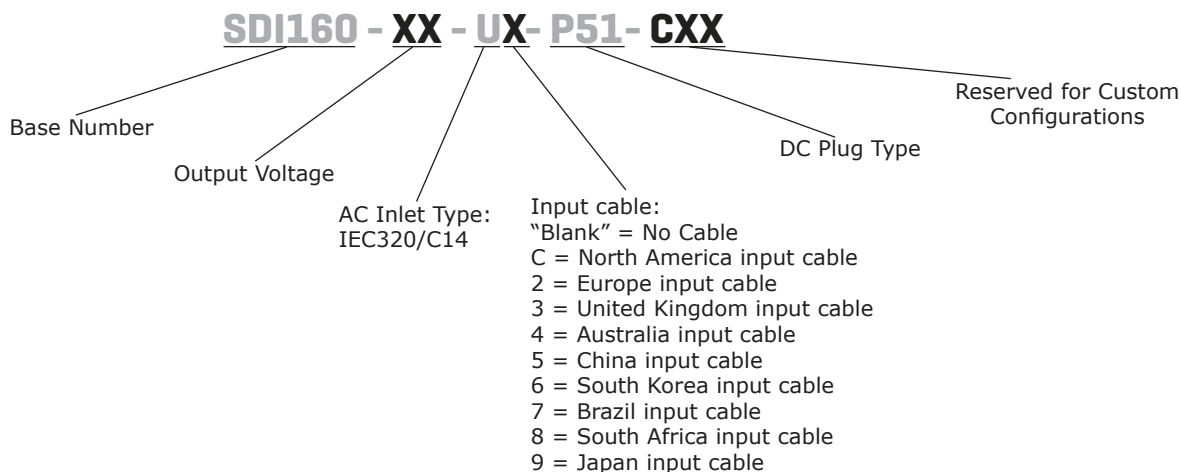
SDI160 - XX - UX- P51- CXX

Reserved for Custom Configurations

Base Number

DC Plug Type

Output Voltage

AC Inlet Type: IEC320/C14

Input cable:
"Blank" = No Cable
C = North America input cable
2 = Europe input cable
3 = United Kingdom input cable
4 = Australia input cable
5 = China input cable
6 = South Korea input cable
7 = Brazil input cable
8 = South Africa input cable
9 = Japan input cable